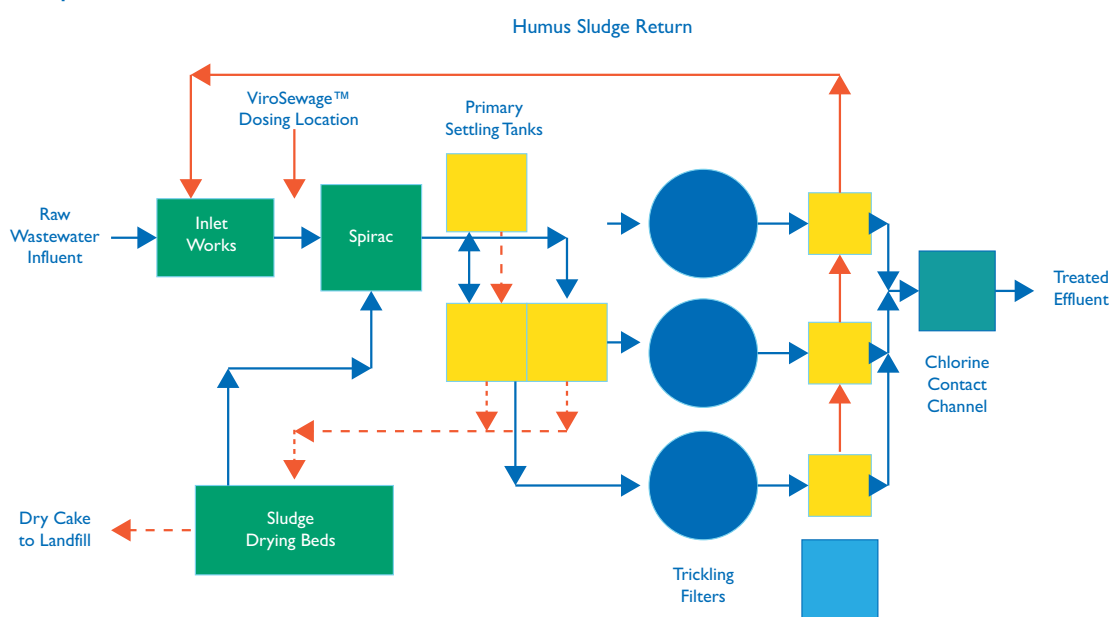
Humus Sludge Return

ViroSewage™ Dosing Location

Primary Settling Tanks

Raw Wastewater Influent

Inlet Works

Spirac

Treated Effluent

Chlorine Contact Channel

Dry Cake to Landfill

Sludge Drying Beds

Trickling Filters